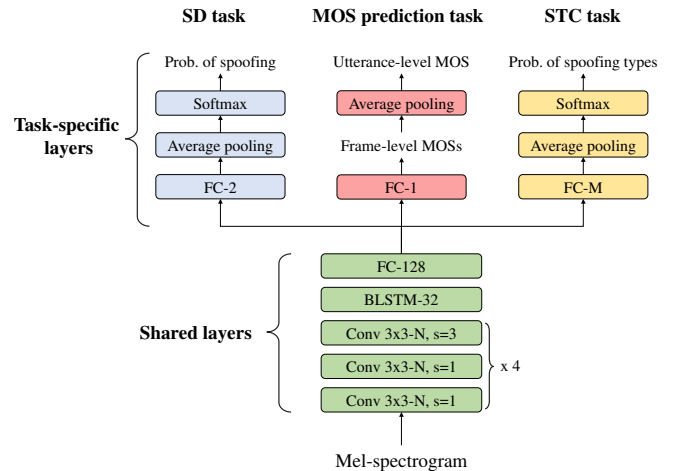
SD task
MOS prediction task
STC task

Task-specific layers

Prob. of spoofing
Softmax
Average pooling
FC-2

Utterance-level MOS
Average pooling
Frame-level MOSs
FC-1

Prob. of spoofing types
Softmax
Average pooling
FC-M

Shared layers

FC-128
BLSTM-32
Conv 3x3-N, s=3
Conv 3x3-N, s=1
Conv 3x3-N, s=1
x 4

Mel-spectrogram